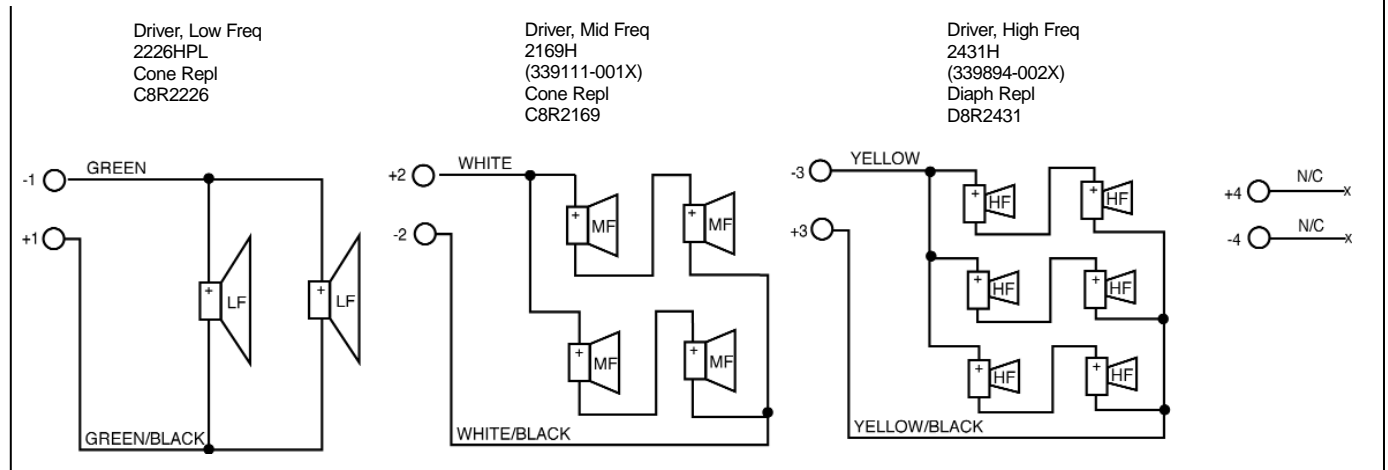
Driver, Low Freq
2226HPL
Cone Repl
C8R2226

Driver, Mid Freq
2169H
(339111-001X)
Cone Repl
C8R2169

Driver, High Freq
2431H
(339894-002X)
Diaph Repl
D8R2431

-1 GREEN
+1
+ LF
+ LF
GREEN/BLACK

+2 WHITE
-2
+ MF
+ MF
+ MF
+ MF
WHITE/BLACK

-3 YELLOW
+3
+ HF
+ HF
+ HF
+ HF
+ HF
+ HF
YELLOW/BLACK

+4 N/C x
-4 N/C x